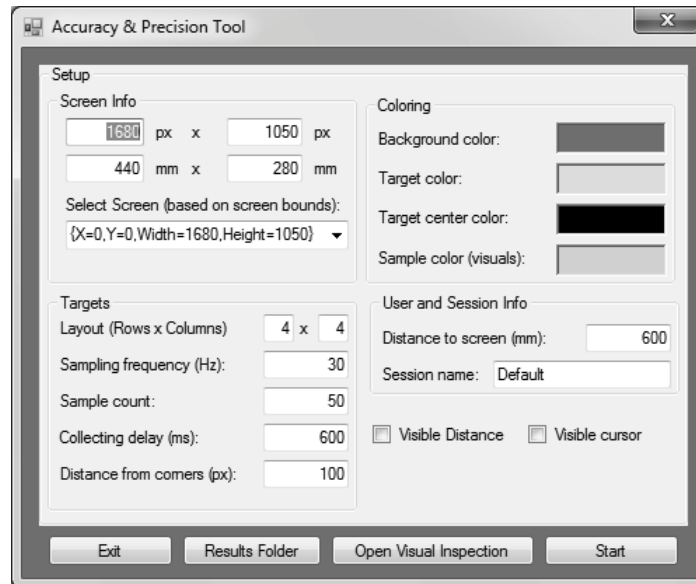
Accuracy & Precision Tool

Setup

Screen Info

1680 px x 1050 px

440 mm x 280 mm

Select Screen (based on screen bounds):

{X=0,Y=0,Width=1680,Height=1050}

Coloring

Background color:

Target color:

Target center color:

Sample color (visuals):

Targets

Layout (Rows x Columns) 4 x 4

Sampling frequency (Hz): 30

Sample count: 50

Collecting delay (ms): 600

Distance from corners (px): 100

User and Session Info

Distance to screen (mm): 600

Session name: Default

Visible Distance

Visible cursor

Exit

Results Folder

Open Visual Inspection

Start